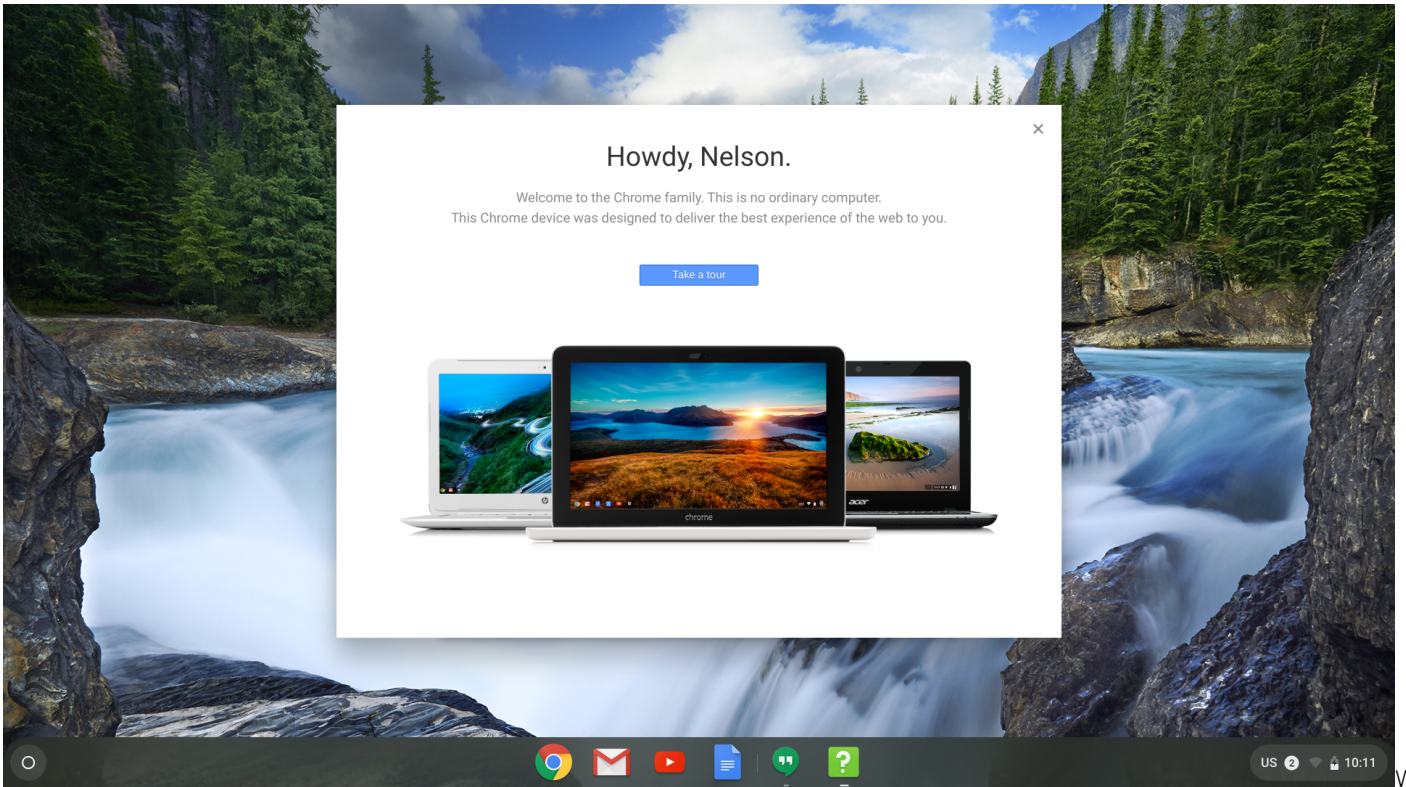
×

Howdy, Nelson.

Welcome to the Chrome family. This is no ordinary computer.
This Chrome device was designed to deliver the best experience of the web to you.

Take a tour

hp

chrome

acer

US 2 10:11

V